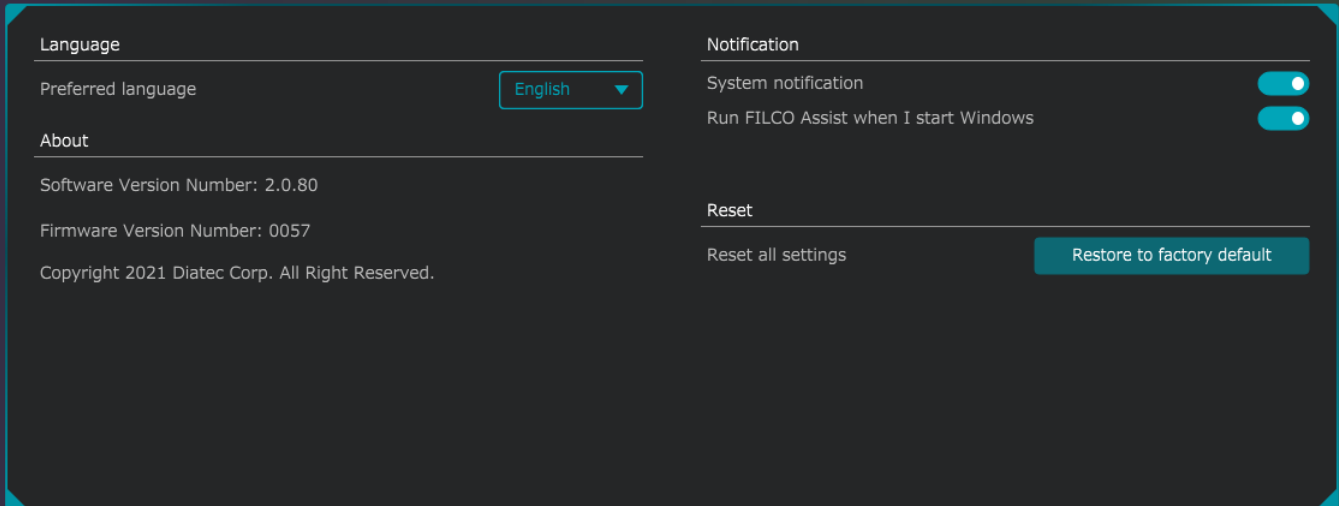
Language

Preferred language

English

About

Software Version Number: 2.0.80

Firmware Version Number: 0057

Copyright 2021 Diatec Corp. All Right Reserved.

Notification

System notification

Run FILCO Assist when I start Windows

Reset

Reset all settings

Restore to factory default